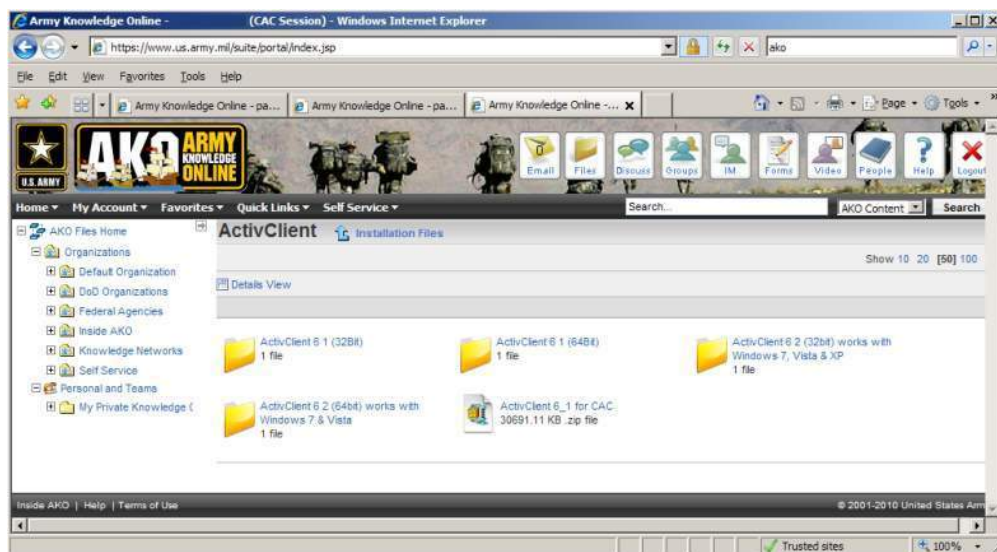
Army Knowledge Online - (CAC Session) - Windows Internet Explorer

https://www.us.army.mil/suite/portal/index.jsp

ako

File Edit View Favorites Tools Help

Army Knowledge Online - pa... Army Knowledge Online - pa... Army Knowledge Online -...

Page Tools

U.S. ARMY AKO ARMY KNOWLEDGE ONLINE

Email Files Discuss Groups IM Forms Video People Help Logout

Home ▾ My Account ▾ Favorites ▾ Quick Links ▾ Self Service ▾

Search...

AKO Content

Search

AKO Files Home
Organizations
Default Organization
DoD Organizations
Federal Agencies
Inside AKO
Knowledge Networks
Self Service
Personal and Teams
My Private Knowledge (

ActivClient

Installation Files

Show 10 20 [50] 100

Details View

ActivClient 6 1 (32Bit)
1 file

ActivClient 6 1 (64Bit)
1 file

ActivClient 6 2 (32bit) works with Windows 7, Vista & XP
1 file

ActivClient 6 2 (64bit) works with Windows 7 & Vista
1 file

ActivClient 6_1 for CAC
30691.11 KB .zip file

Inside AKO | Help | Terms of Use

© 2001-2010 United States Arm

Trusted sites

100%